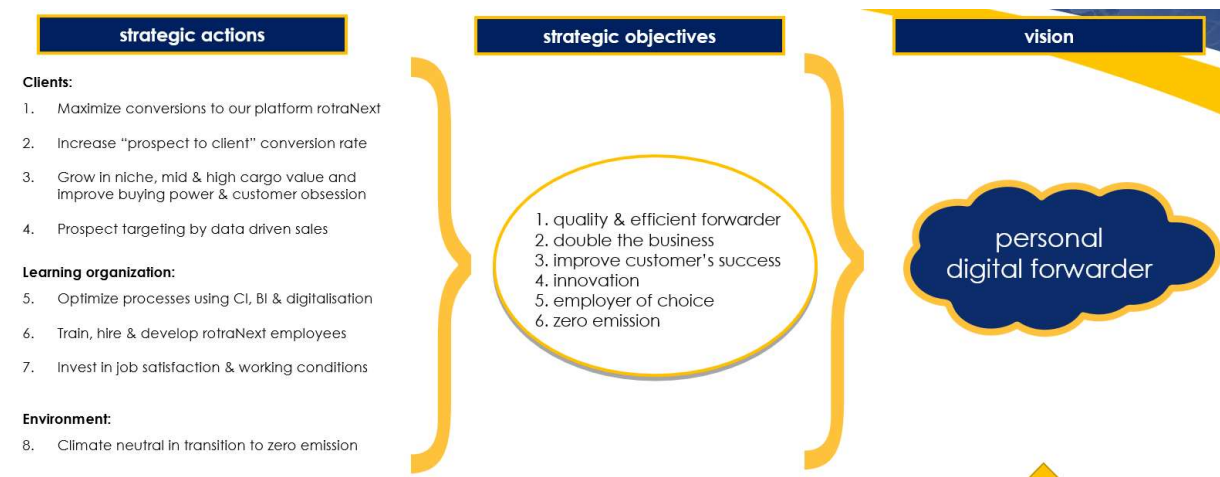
strategic actions

Clients:

1. Maximize conversions to our platform rotraNext

2. Increase "prospect to client" conversion rate

3. Grow in niche, mid & high cargo value and improve buying power & customer obsession

4. Prospect targeting by data driven sales

Learning organization:

5. Optimize processes using CI, BI & digitalisation

6. Train, hire & develop rotraNext employees

7. Invest in job satisfaction & working conditions

Environment:

8. Climate neutral in transition to zero emission

strategic objectives

1. quality & efficient forwarder
2. double the business
3. improve customer's success
4. innovation
5. employer of choice
6. zero emission

vision

personal digital forwarder